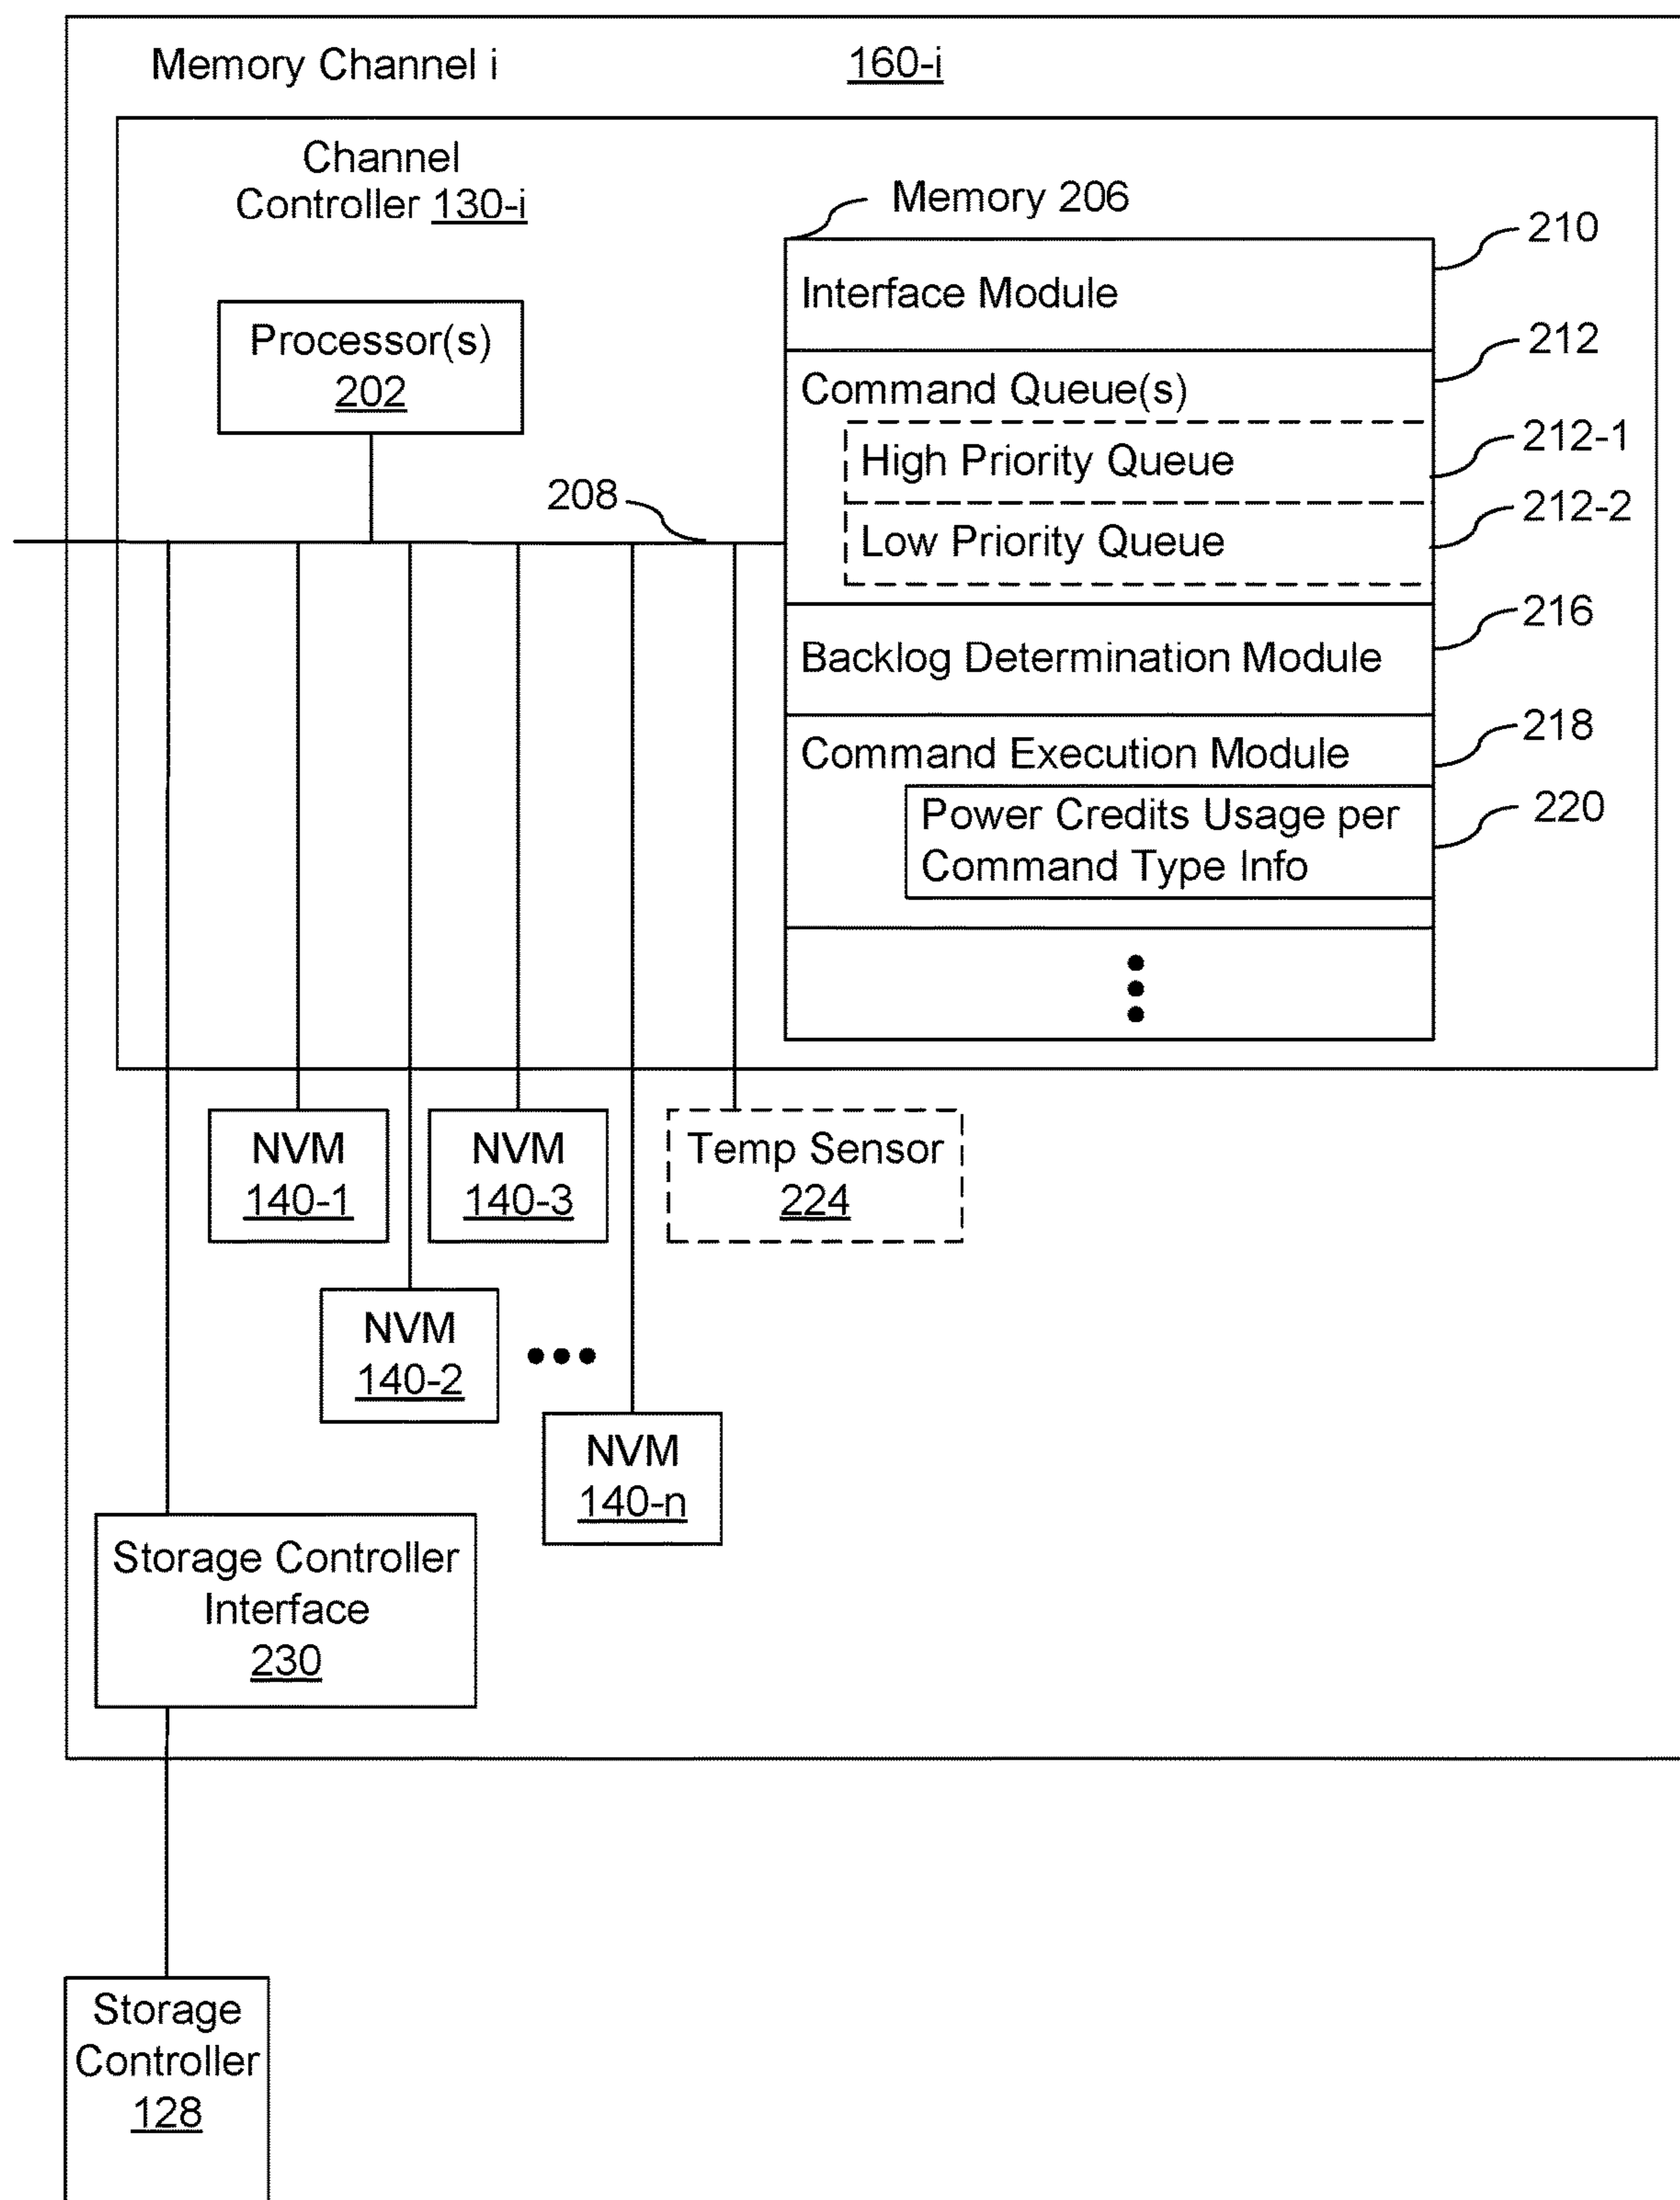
Memory Channel i 160-i

Channel Controller 130-i

Memory 206

210

Interface Module

212

Command Queue(s)

212-1

High Priority Queue

212-2

Low Priority Queue

Processor(s) 202

208

216

Backlog Determination Module

218

Command Execution Module

220

Power Credits Usage per Command Type Info

NVM 140-1

NVM 140-3

Temp Sensor 224

NVM 140-2

NVM 140-n

Storage Controller Interface 230

Storage Controller 128